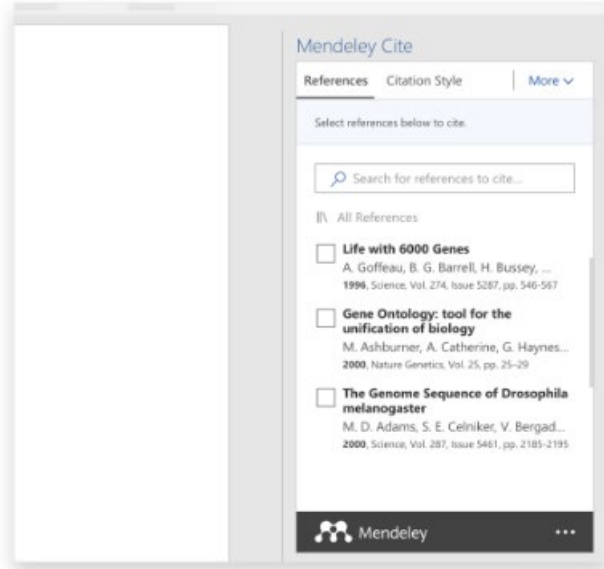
Mendeley Cite

References Citation Style More

Select references below to cite.

Search for references to cite...

All References

Life with 6000 Genes
A. Goffeau, B. G. Barrell, H. Bussey, ...
1996, Science, Vol. 274, Issue 5287, pp. 546-567

Gene Ontology: tool for the unification of biology
M. Ashburner, A. Catherine, G. Haynes...
2000, Nature Genetics, Vol. 25, pp. 25–29

The Genome Sequence of Drosophila melanogaster
M. D. Adams, S. E. Celniker, V. Bergad...
2000, Science, Vol. 287, Issue 5461, pp. 2185-2195

Mendeley ...